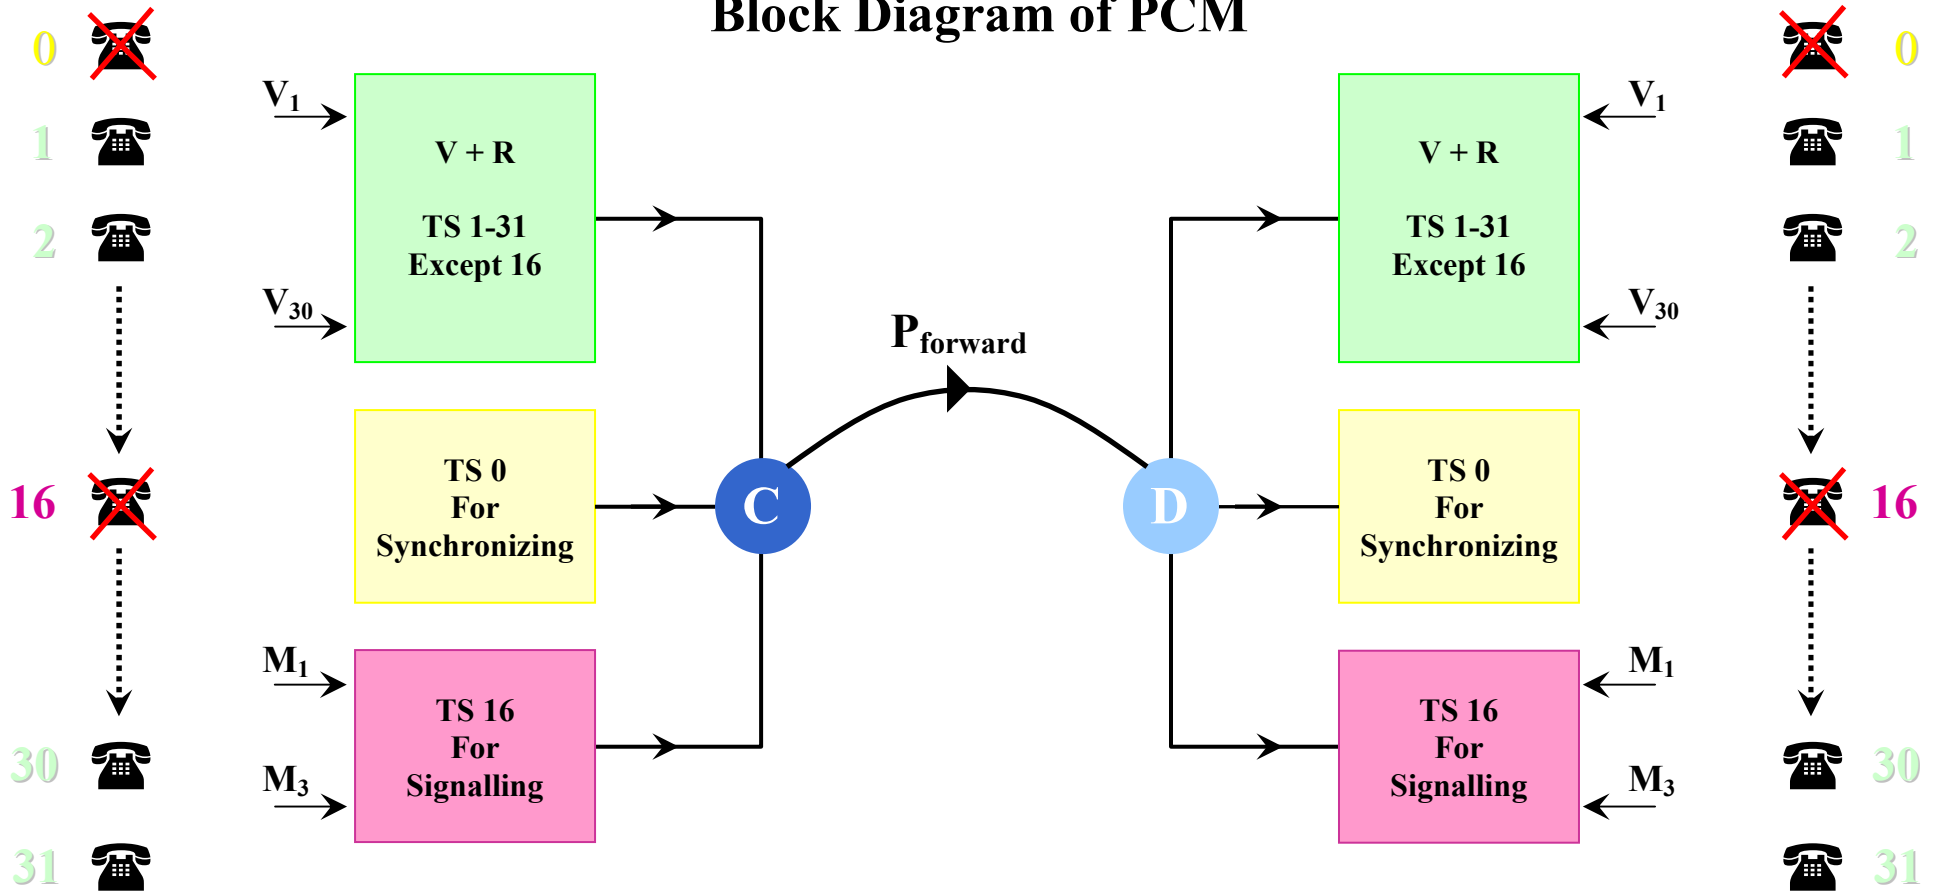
Block Diagram of PCM

0
1
2
16
30
31

$V_1$
$V_{30}$
V + R
TS 1-31
Except 16

TS 0
For
Synchronizing

$M_1$
$M_3$
TS 16
For
Signalling

C

$P_{forward}$

D

V + R
TS 1-31
Except 16
$V_1$
$V_{30}$

TS 0
For
Synchronizing

TS 16
For
Signalling
$M_1$
$M_3$

0
1
2
16
30
31